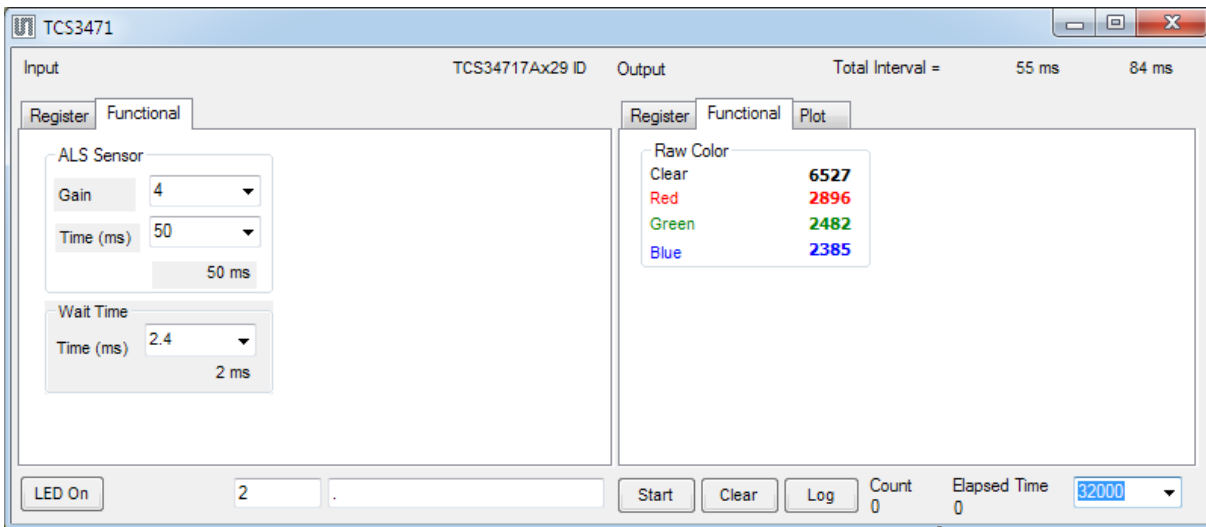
TCS3471

Input

TCS34717Ax29 ID

Output

Total Interval =

55 ms

84 ms

Register

Functional

ALS Sensor

Gain

4

Time (ms)

50

50 ms

Wait Time

Time (ms)

2.4

2 ms

Register

Functional

Plot

Raw Color

Clear

6527

Red

2896

Green

2482

Blue

2385

LED On

2

.

Start

Clear

Log

Count
0

Elapsed Time
0

32000